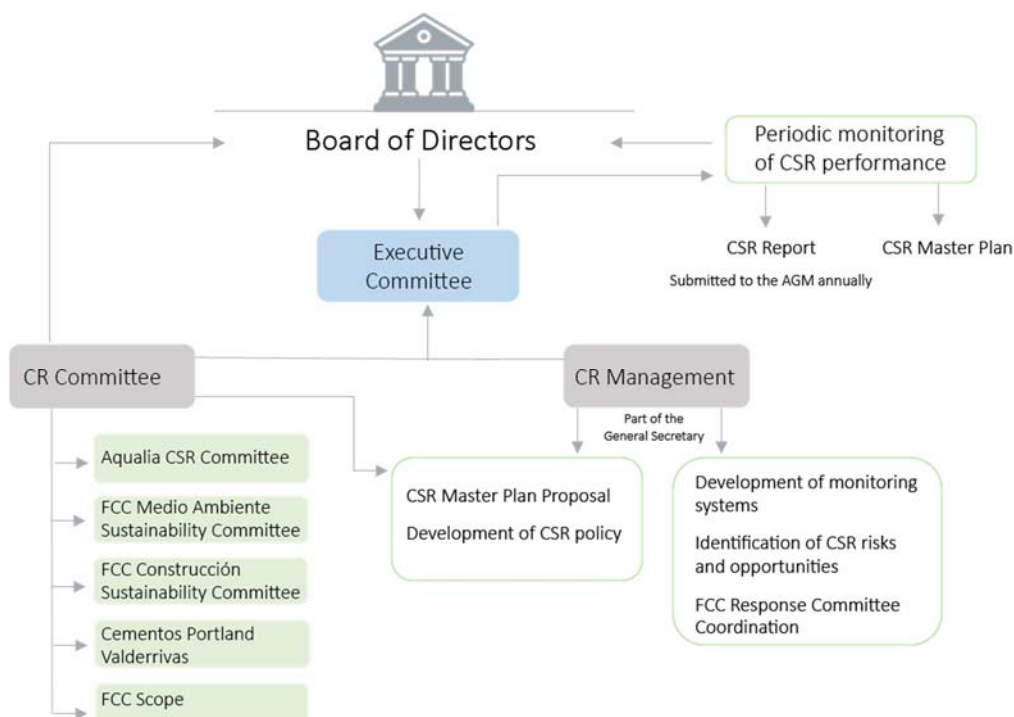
Board of Directors

Periodic monitoring of CSR performance

Executive Committee

CSR Report

Submitted to the AGM annually

CSR Master Plan

CR Committee

CR Management

Part of the General Secretary

Aqualia CSR Committee

FCC Medio Ambiente Sustainability Committee

FCC Construcción Sustainability Committee

Cementos Portland Valderrivas

FCC Scope

CSR Master Plan Proposal

Development of CSR policy

Development of monitoring systems

Identification of CSR risks and opportunities

FCC Response Committee Coordination